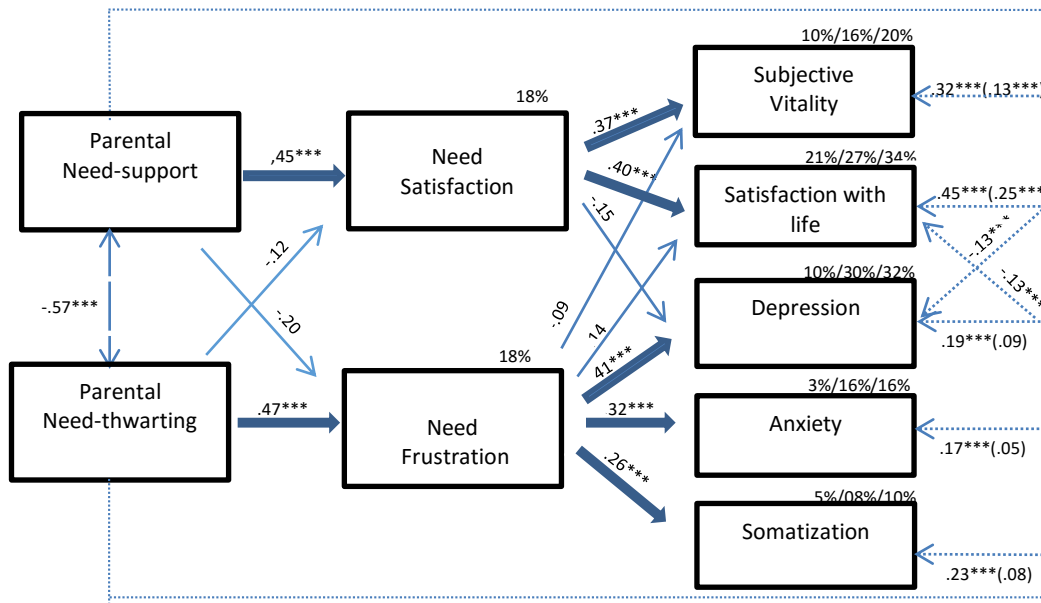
Parental Need-support

Parental Need-thwarting

-.57***

,45***

.47***

-.12

-.20

18%

Need Satisfaction

18%

Need Frustration

.37***

.40***

-.15

-.09

.14

.41***

.32***

.26***

10%/16%/20%

Subjective Vitality

21%/27%/34%

Satisfaction with life

10%/30%/32%

Depression

3%/16%/16%

Anxiety

5%/08%/10%

Somatization

.32***(.13***

.45***(.25***

-.13***

-.13***

.19***(.09)

.17***(.05)

.23***(.08)